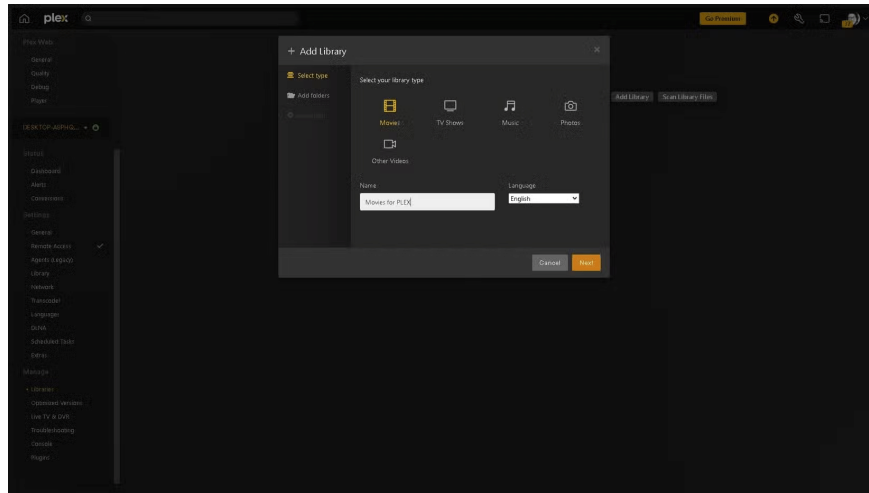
plex

Go Premium

Plex Web
General
Quality
Debug
Player

DESKTOP-AIPHG... 

Status
Dashboard
Alerts
Commercial

Settings
General
Remote Access
Agents (Legacy)
Library
Network
Transcoder
Languages
DLNA
Scheduled Tasks
Extras

Manage
Libraries
Optimized Versions
Live TV & DVR
Troubleshooting
Console
Plugins

Add Library
Scan Library Files

+ Add Library

Select type
Add folders
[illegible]

Select your library type

Movies
TV Shows
Music
Photos
Other Videos

Name
Movies for PLEX

Language
English

Cancel
Next